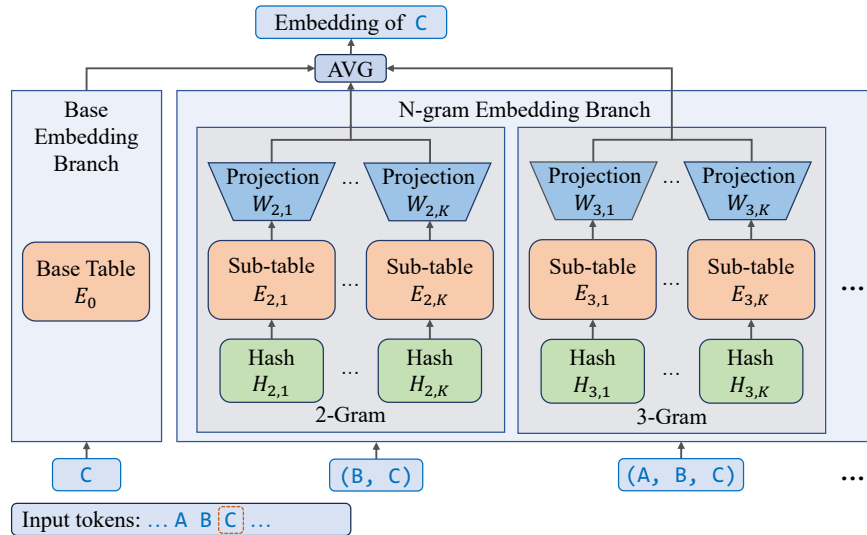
Embedding of C

AVG

Base Embedding Branch

Base Table $E_0$

N-gram Embedding Branch

Projection $W_{2,1}$ ... Projection $W_{2,K}$

Sub-table $E_{2,1}$ ... Sub-table $E_{2,K}$

Hash $H_{2,1}$ ... Hash $H_{2,K}$

2-Gram

Projection $W_{3,1}$ ... Projection $W_{3,K}$

Sub-table $E_{3,1}$ ... Sub-table $E_{3,K}$

Hash $H_{3,1}$ ... Hash $H_{3,K}$

3-Gram

...

C

(B, C)

(A, B, C)

...

Input tokens: ... A B C ...